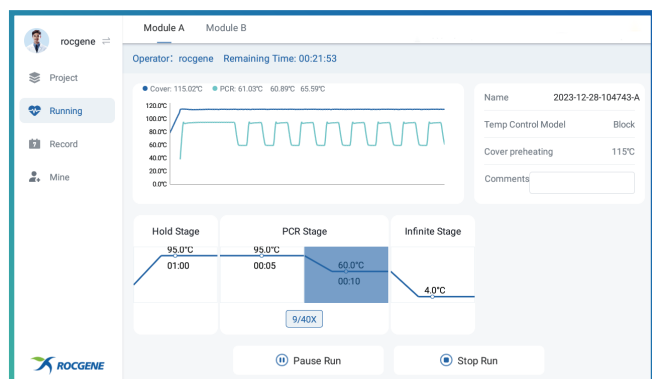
rocgene ⇌

Project

Running

Record

Mine

ROCGENE

Module A Module B

Operator: rocgene Remaining Time: 00:21:53

● Cover: 115.02℃ ● PCR: 61.03℃ 60.89℃ 65.59℃

120.0℃
100.0℃
80.0℃
60.0℃
40.0℃
20.0℃
0.0℃

| Name | 2023-12-28-104743-A |
|---|---|
| Temp Control Model | Block |
| Cover preheating | 115℃ |
| Comments | |

Hold Stage

95.0℃
01:00

PCR Stage

95.0℃
00:05

60.0℃
00:10

9/40X

Infinite Stage

4.0℃

Pause Run

Stop Run